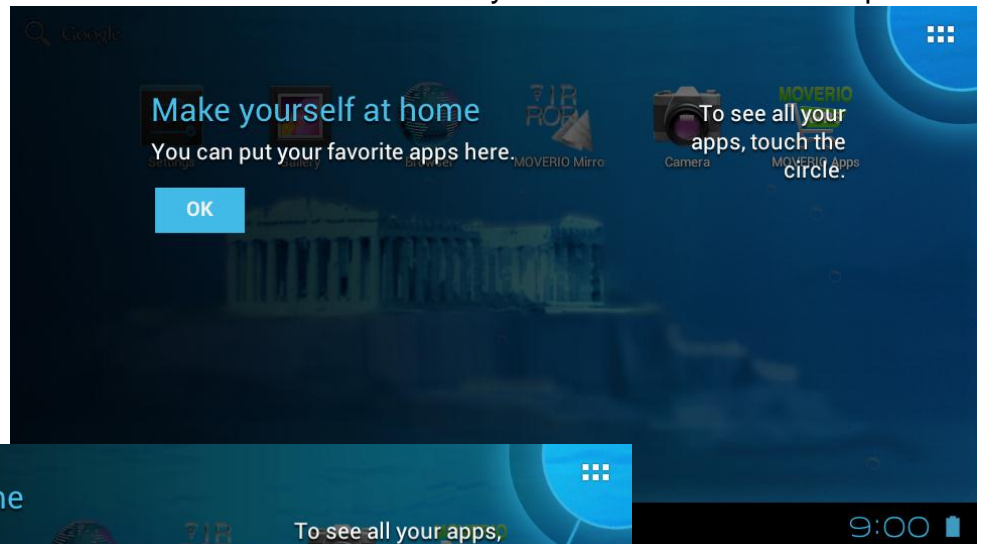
Google

Make yourself at home

You can put your favorite apps here.

OK

Settings Gallery Browser MOVERIO Mirro Camera MOVERIO Apps

To see all your apps, touch the circle.

9:00

ne

To see all your apps,